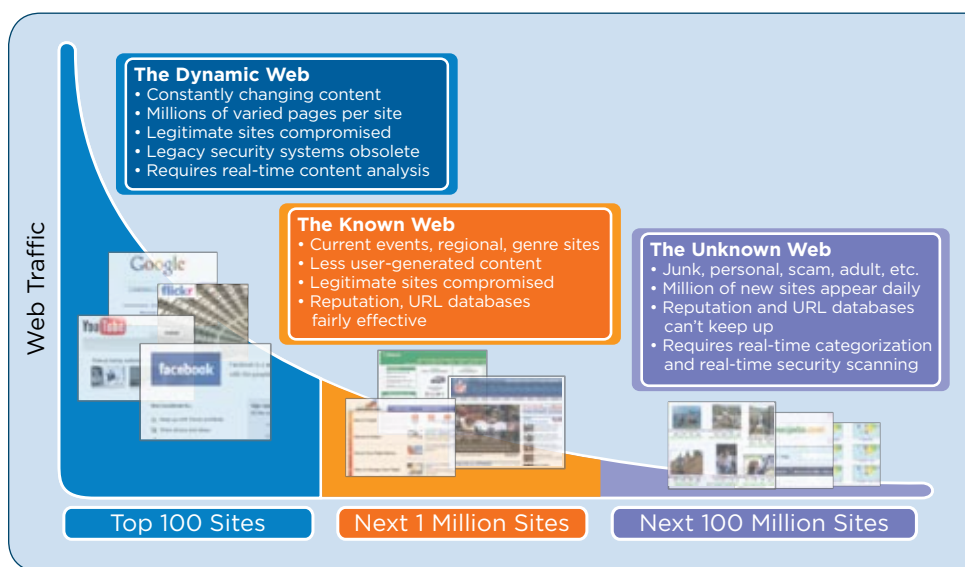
Web Traffic

The Dynamic Web
• Constantly changing content
• Millions of varied pages per site
• Legitimate sites compromised
• Legacy security systems obsolete
• Requires real-time content analysis

The Known Web
• Current events, regional, genre sites
• Less user-generated content
• Legitimate sites compromised
• Reputation, URL databases fairly effective

The Unknown Web
• Junk, personal, scam, adult, etc.
• Million of new sites appear daily
• Reputation and URL databases can't keep up
• Requires real-time categorization and real-time security scanning

Google
flickr
YouTube
facebook

Top 100 Sites
Next 1 Million Sites
Next 100 Million Sites